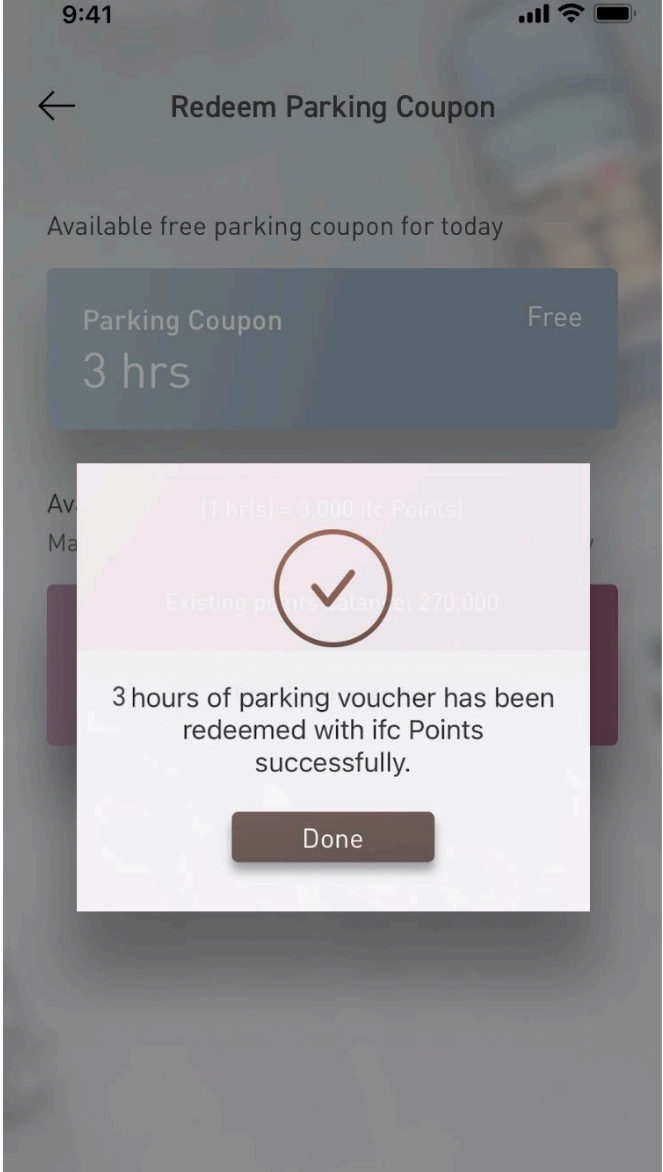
9:41

Redeem Parking Coupon

Available free parking coupon for today

Parking Coupon
3 hrs

Free

Av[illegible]
Ma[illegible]

(1 hr(s) = 3,000 ifc Points)

Existing points balance: 270,000

3 hours of parking voucher has been redeemed with ifc Points successfully.

Done